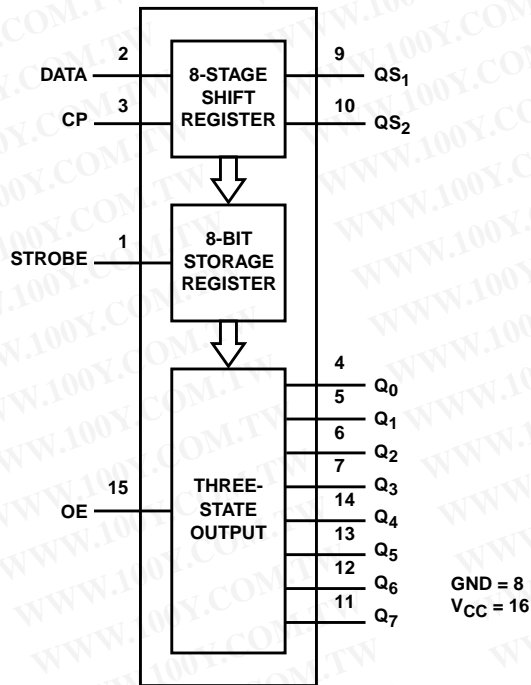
2
DATA
8-STAGE SHIFT REGISTER
9
$QS_1$
3
CP
10
$QS_2$

1
STROBE
8-BIT STORAGE REGISTER

15
OE
THREE-STATE OUTPUT
4
$Q_0$
5
$Q_1$
6
$Q_2$
7
$Q_3$
14
$Q_4$
13
$Q_5$
12
$Q_6$
11
$Q_7$

GND = 8
$V_{CC}$ = 16

WWW.100Y.COM.TW